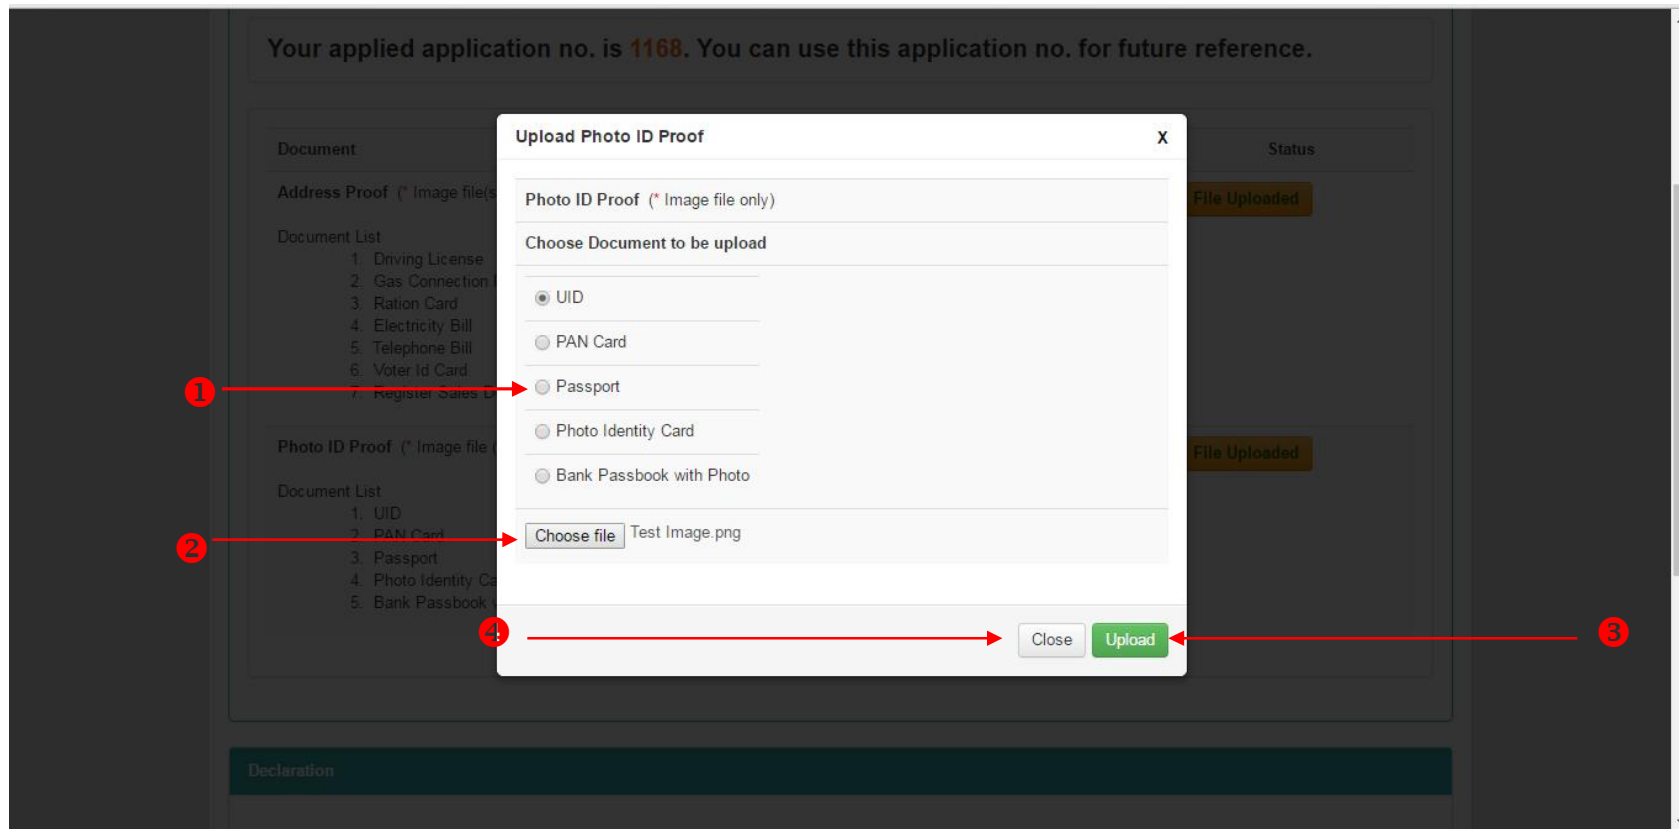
Your applied application no. is 1168. You can use this application no. for future reference.

Document

Status

Address Proof (* Image file(s

File Uploaded

Document List
1. Driving License
2. Gas Connection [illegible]
3. Ration Card
4. Electricity Bill
5. Telephone Bill
6. Voter Id Card
7. Register Sales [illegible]

Photo ID Proof (* Image file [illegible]

File Uploaded

Document List
1. UID
2. PAN Card
3. Passport
4. Photo Identity Ca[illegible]
5. Bank Passbook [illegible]

Upload Photo ID Proof
X

Photo ID Proof (* Image file only)

Choose Document to be upload

UID
PAN Card
Passport
Photo Identity Card
Bank Passbook with Photo

Choose file Test Image.png

Close Upload

1
2
3
4

Declaration